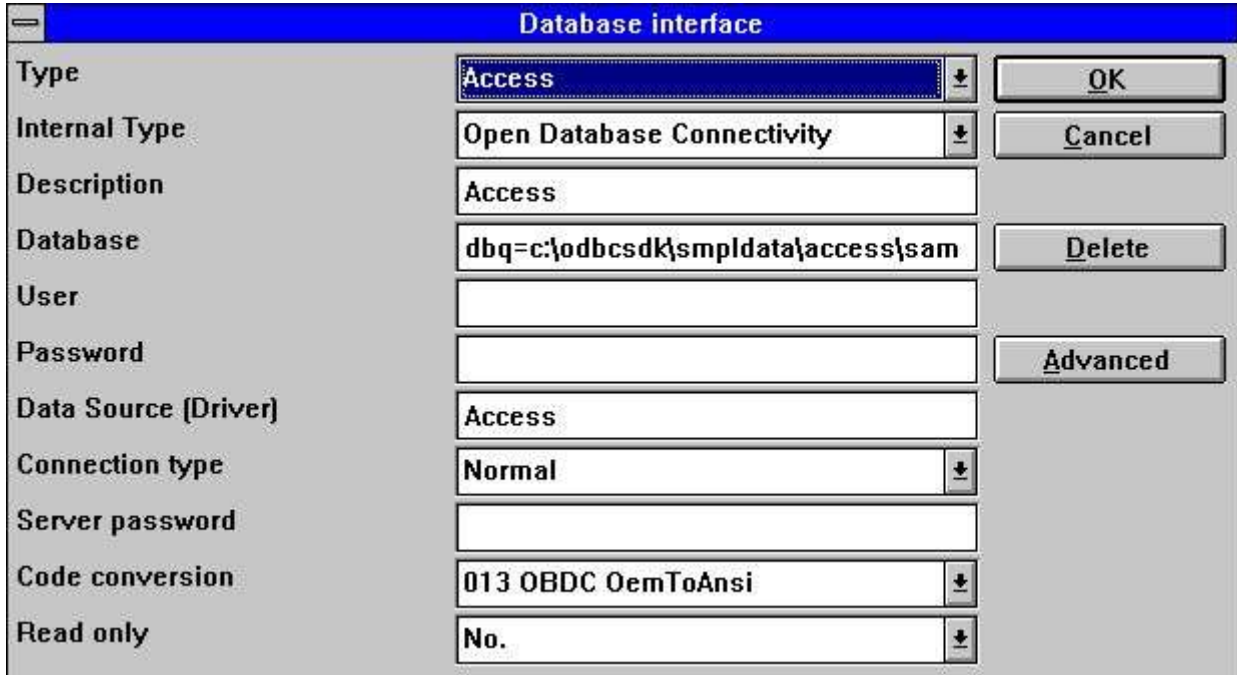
Database interface

Type
Access
OK

Internal Type
Open Database Connectivity
Cancel

Description
Access

Database
dbq=c:\odbcsdk\smpldata\access\sam
Delete

User

Password
Advanced

Data Source (Driver)
Access

Connection type
Normal

Server password

Code conversion
013 OBDC OemToAnsi

Read only
No.